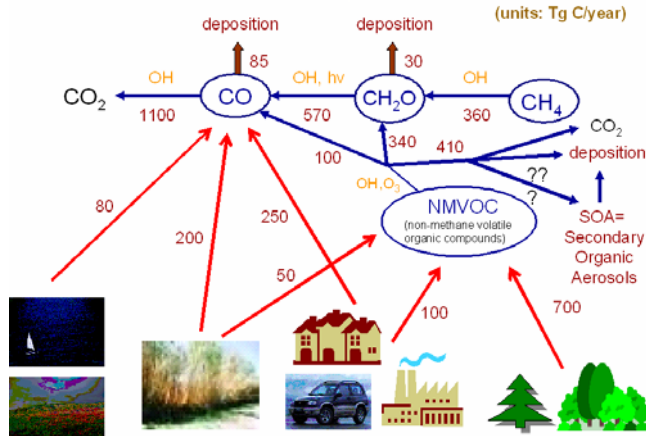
(units: Tg C/year)

deposition
85

deposition
30

OH
OH, hv
OH

$CO_2$
1100
CO
570
$CH_2O$
360
$CH_4$

340
410
$CO_2$
deposition

100
??
?

$OH, O_3$

NMVOC
(non-methane volatile organic compounds)

SOA=
Secondary
Organic
Aerosols

80
200
250
50
100
700